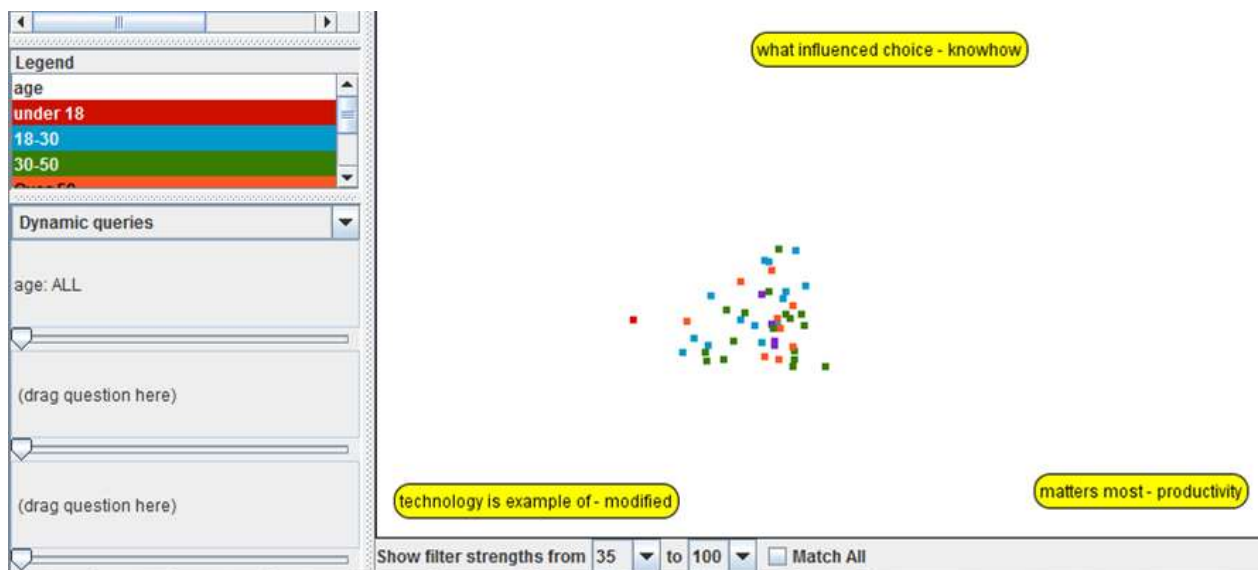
Legend
age
under 18
18-30
30-50
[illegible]

Dynamic queries

age: ALL

(drag question here)

(drag question here)

what influenced choice - knowhow

technology is example of - modified

matters most - productivity

Show filter strengths from 35 to 100 Match All